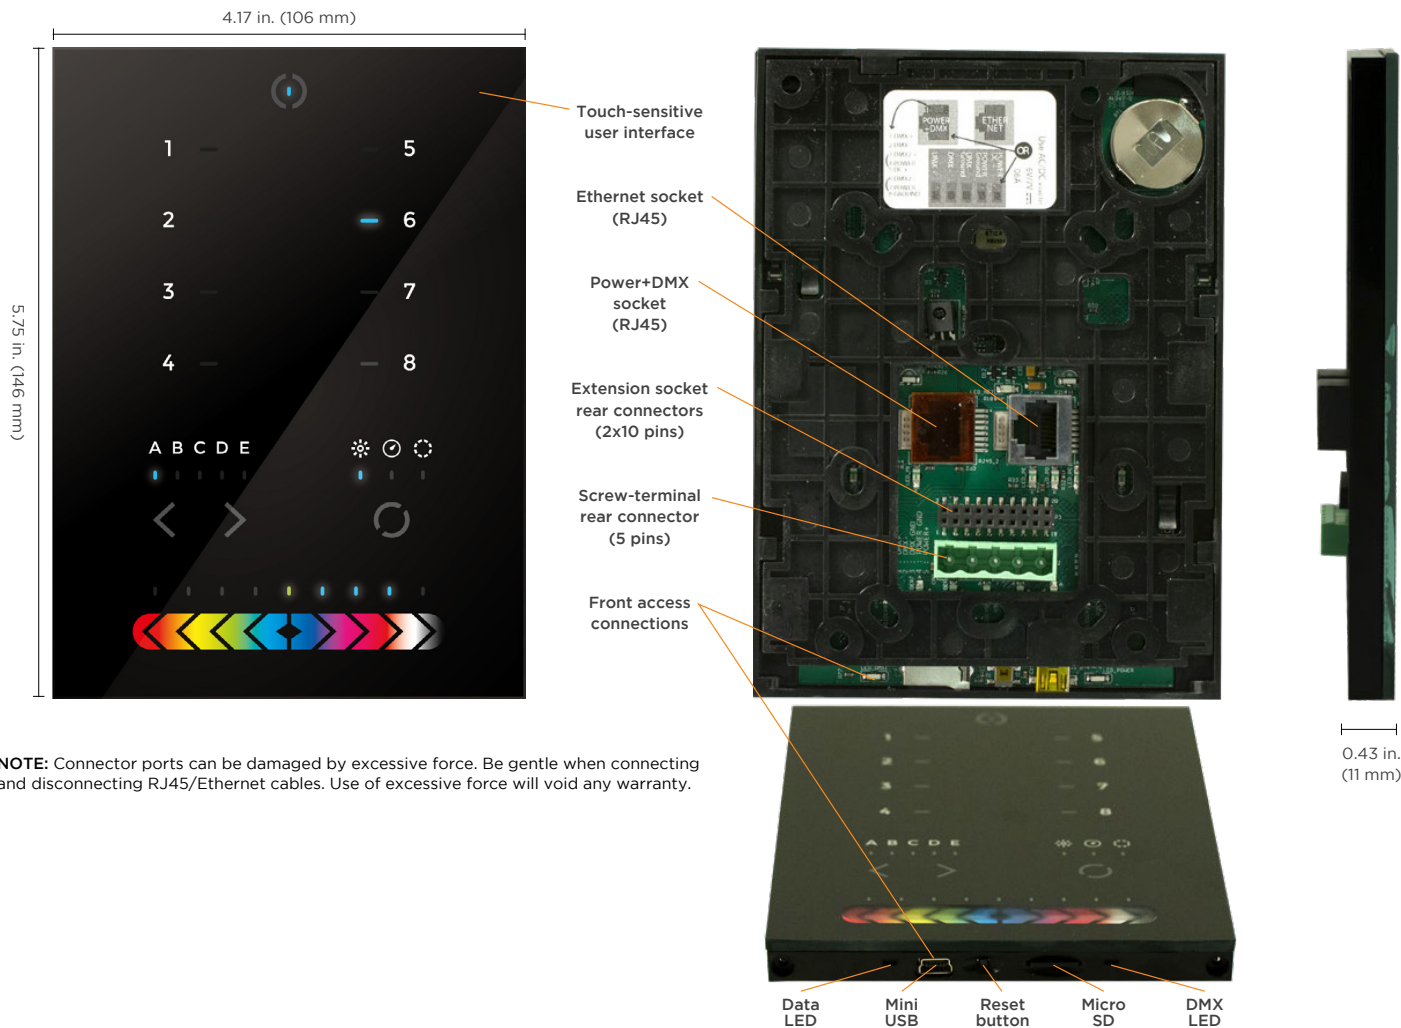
4.17 in. (106 mm)

5.75 in. (146 mm)

1
2
3
4
5
6
7
8
A B C D E

Touch-sensitive user interface

Ethernet socket (RJ45)

Power+DMX socket (RJ45)

Extension socket rear connectors (2x10 pins)

Screw-terminal rear connector (5 pins)

Front access connections

POWER +DMX
ETHER NET
OR

0.43 in. (11 mm)

NOTE: Connector ports can be damaged by excessive force. Be gentle when connecting and disconnecting RJ45/Ethernet cables. Use of excessive force will void any warranty.

Data LED
Mini USB
Reset button
Micro SD
DMX LED